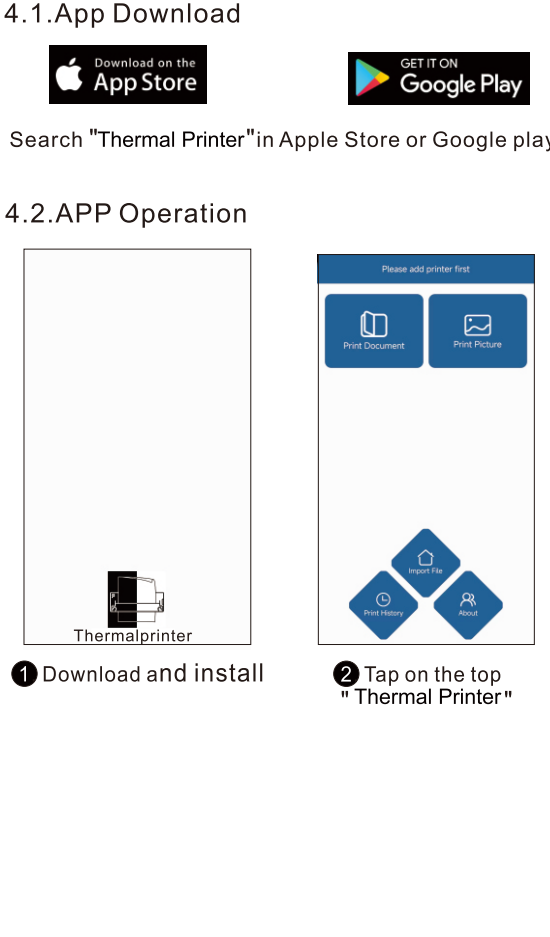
4.1.App Download

Download on the App Store

GET IT ON Google Play

Search "Thermal Printer" in Apple Store or Google play

4.2.APP Operation

Thermalprinter

Please add printer first

Print Document

Print Picture

Import File

Print History

About

1 Download and install

2 Tap on the top "Thermal Printer"